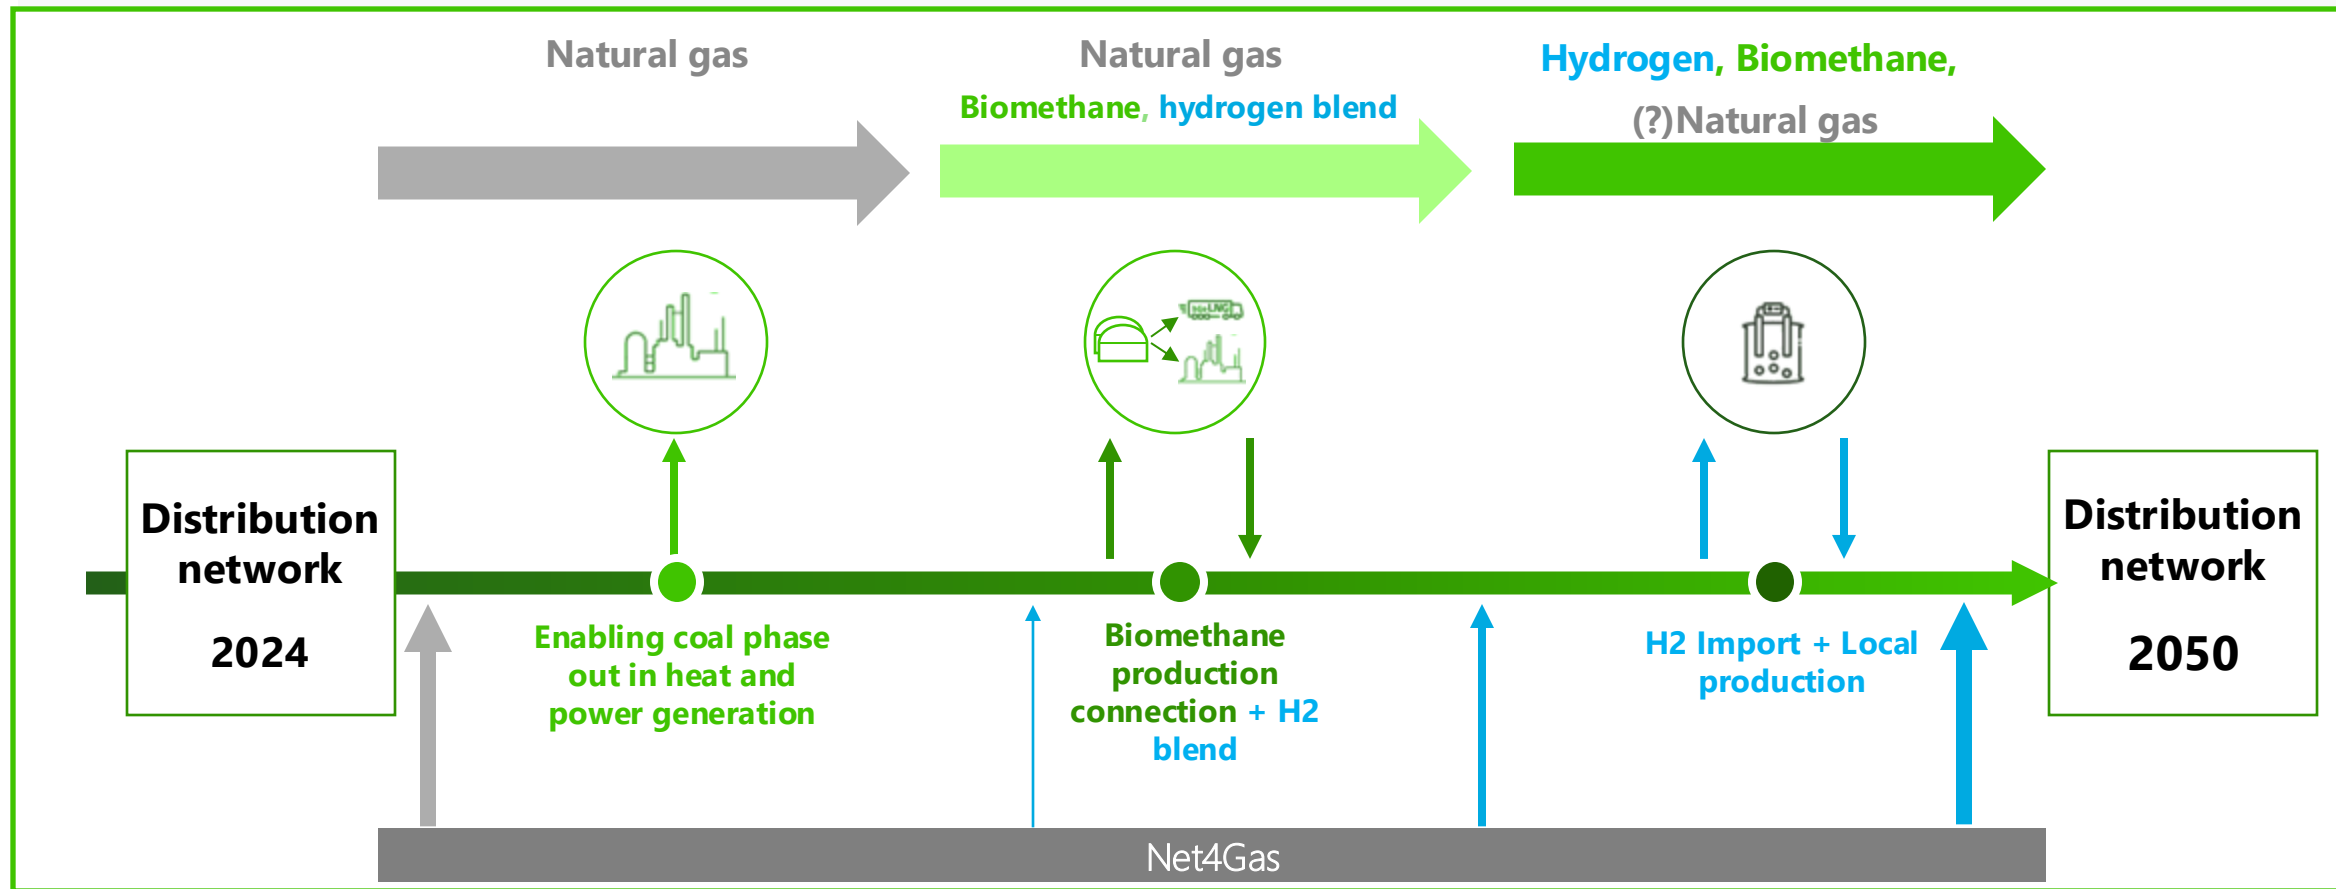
Natural gas

Natural gas

Biomethane, hydrogen blend

Hydrogen, Biomethane,

(?)Natural gas

bio LNG

Distribution network

2024

Enabling coal phase out in heat and power generation

Biomethane production connection + H2 blend

H2 Import + Local production

Distribution network

2050

Net4Gas